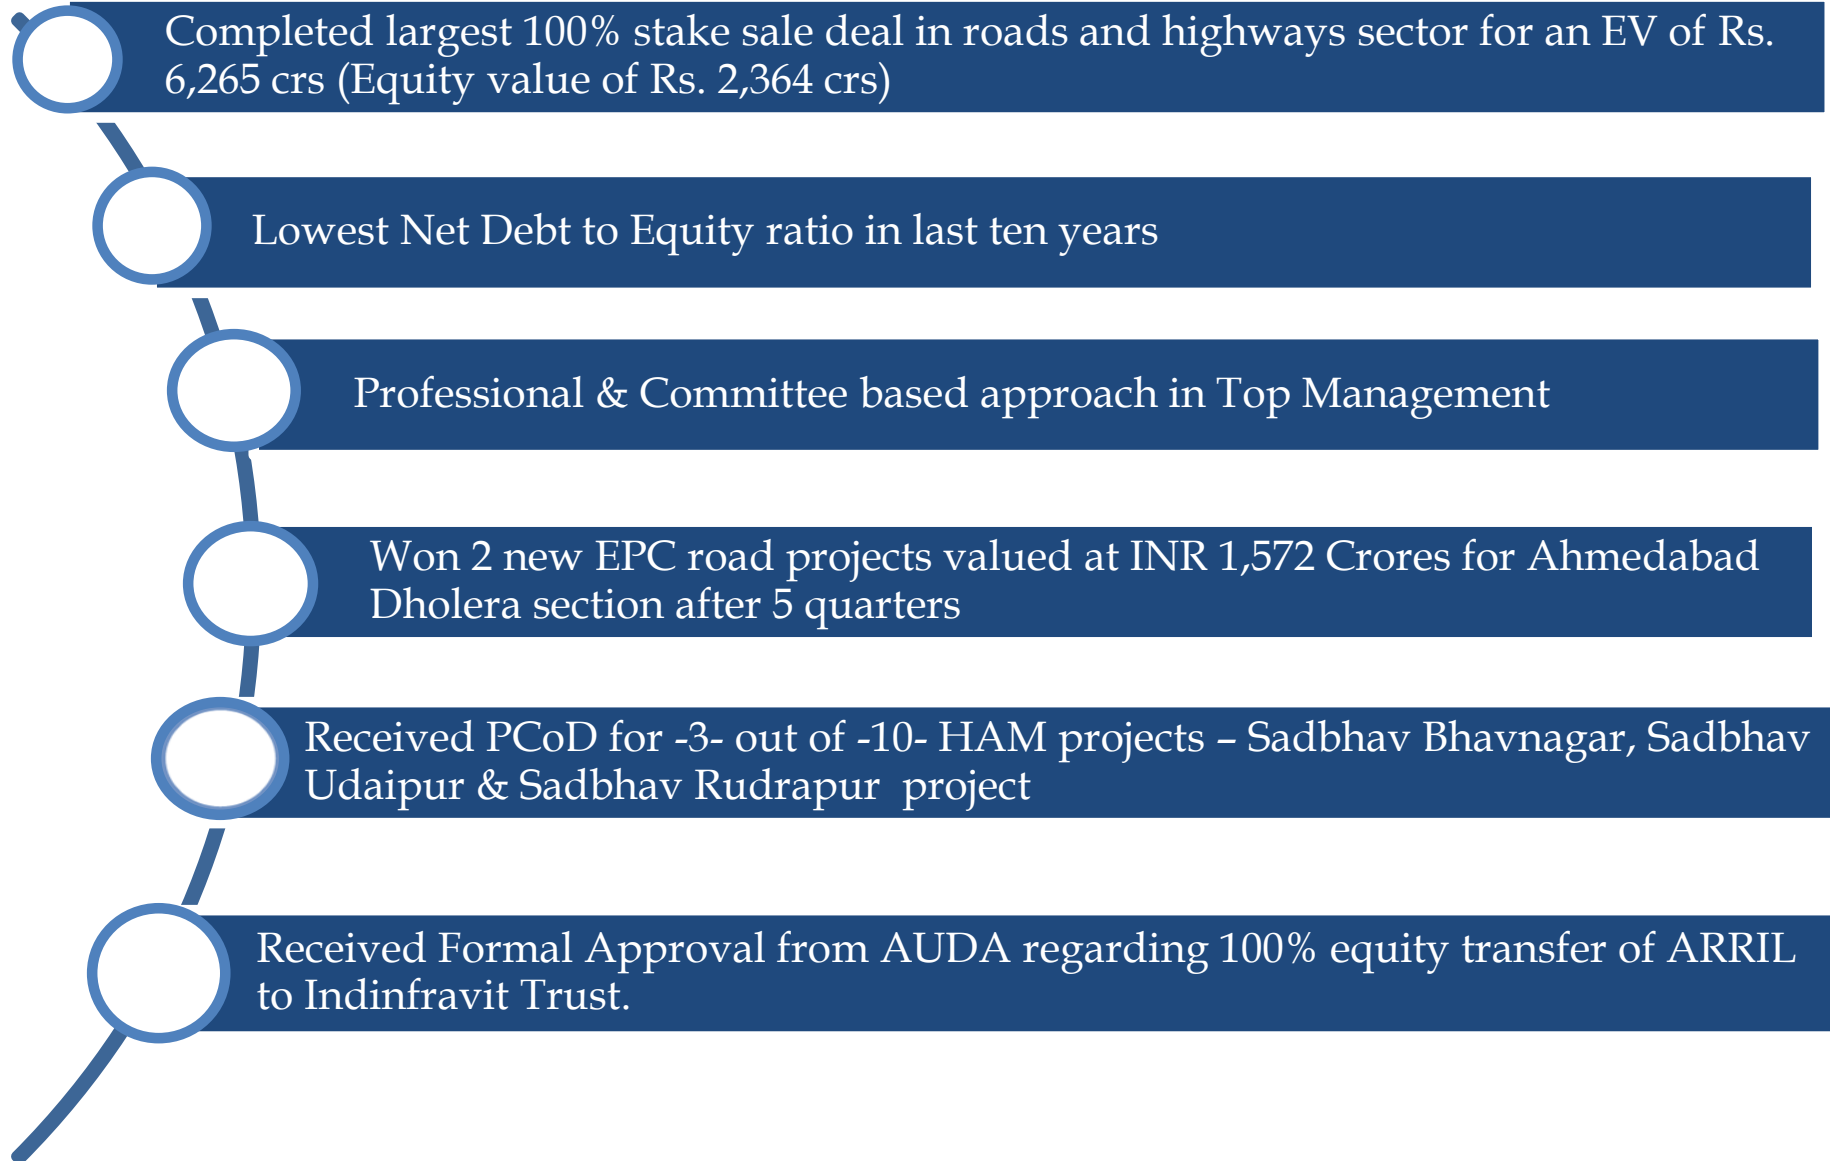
Completed largest 100% stake sale deal in roads and highways sector for an EV of Rs. 6,265 crs (Equity value of Rs. 2,364 crs)

Lowest Net Debt to Equity ratio in last ten years

Professional & Committee based approach in Top Management

Won 2 new EPC road projects valued at INR 1,572 Crores for Ahmedabad Dholera section after 5 quarters

Received PCoD for -3- out of -10- HAM projects – Sadbhav Bhavnagar, Sadbhav Udaipur & Sadbhav Rudrapur project

Received Formal Approval from AUDA regarding 100% equity transfer of ARRIL to Indinfravit Trust.